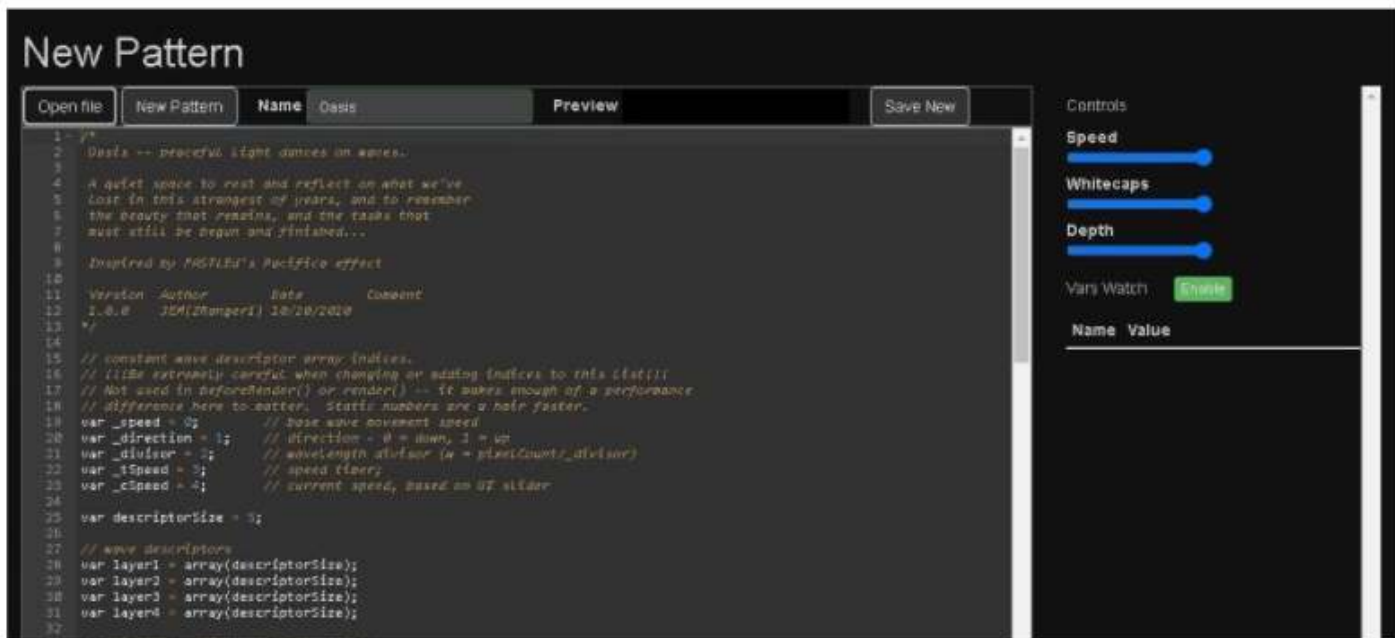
New Pattern

Open file | New Pattern | Name Oasis | Preview | Save New

1 /*
2 Oasis -- peaceful light dances on waves.
3
4 A quiet space to rest and reflect on what we've
5 lost in this strangest of years, and to remember
6 the beauty that remains, and the tasks that
7 must still be begun and finished...
8
9 Inspired by FASTLED's Pacifica effect
10
11 Version Author Date Comment
12 1.0.0 JEM(ZRanger1) 10/20/2020
13 */
14
15 // constant wave descriptor array indices.
16 // (!!Be extremely careful when changing or adding indices to this list!!)
17 // Not used in beforeRender() or render() -- it makes enough of a performance
18 // difference here to matter. Static numbers are a hair faster.
19 var _speed = 0; // base wave movement speed
20 var _direction = 1; // direction - 0 = down, 1 = up
21 var _divisor = 2; // wavelength divisor (w = pixelCount/_divisor)
22 var _tSpeed = 3; // speed timer
23 var _cSpeed = 4; // current speed, based on UI slider
24
25 var descriptorSize = 5;
26
27 // wave descriptors
28 var layer1 = array(descriptorSize);
29 var layer2 = array(descriptorSize);
30 var layer3 = array(descriptorSize);
31 var layer4 = array(descriptorSize);
32

Controls
Speed
Whitecaps
Depth
Vars Watch Enable
Name Value